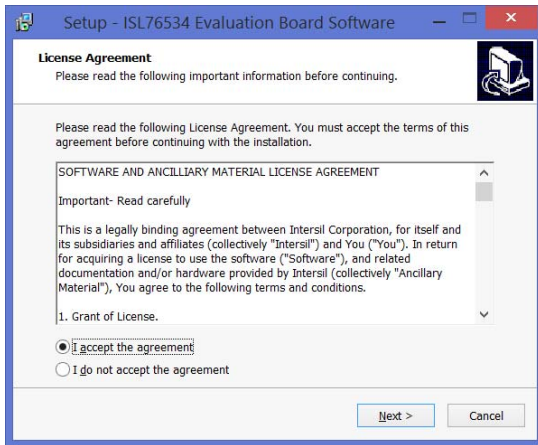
Setup - ISL76534 Evaluation Board Software

License Agreement
Please read the following important information before continuing.

Please read the following License Agreement. You must accept the terms of this agreement before continuing with the installation.

SOFTWARE AND ANCILLIARY MATERIAL LICENSE AGREEMENT

Important- Read carefully

This is a legally binding agreement between Intersil Corporation, for itself and its subsidiaries and affiliates (collectively "Intersil") and You ("You"). In return for acquiring a license to use the software ("Software"), and related documentation and/or hardware provided by Intersil (collectively "Ancillary Material"), You agree to the following terms and conditions.

1. Grant of License.

I accept the agreement
I do not accept the agreement

Next >
Cancel